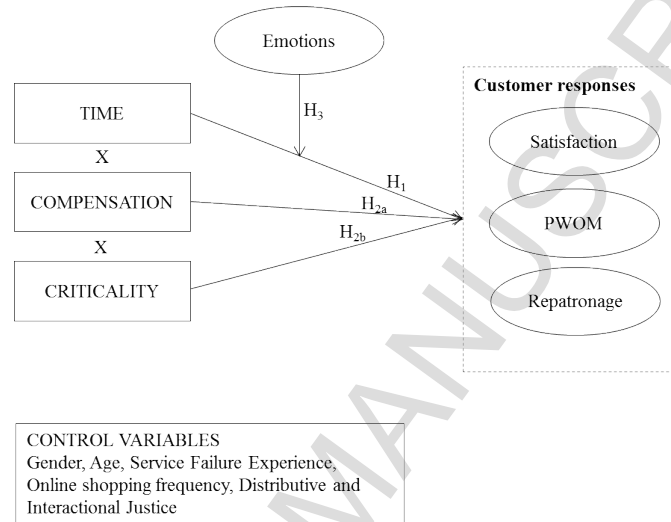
Emotions

$H_3$

TIME

X

COMPENSATION

X

CRITICALITY

$H_1$

$H_{2a}$

$H_{2b}$

Customer responses

Satisfaction

PWOM

Repatronage

CONTROL VARIABLES
Gender, Age, Service Failure Experience, Online shopping frequency, Distributive and Interactional Justice

MANUSCR